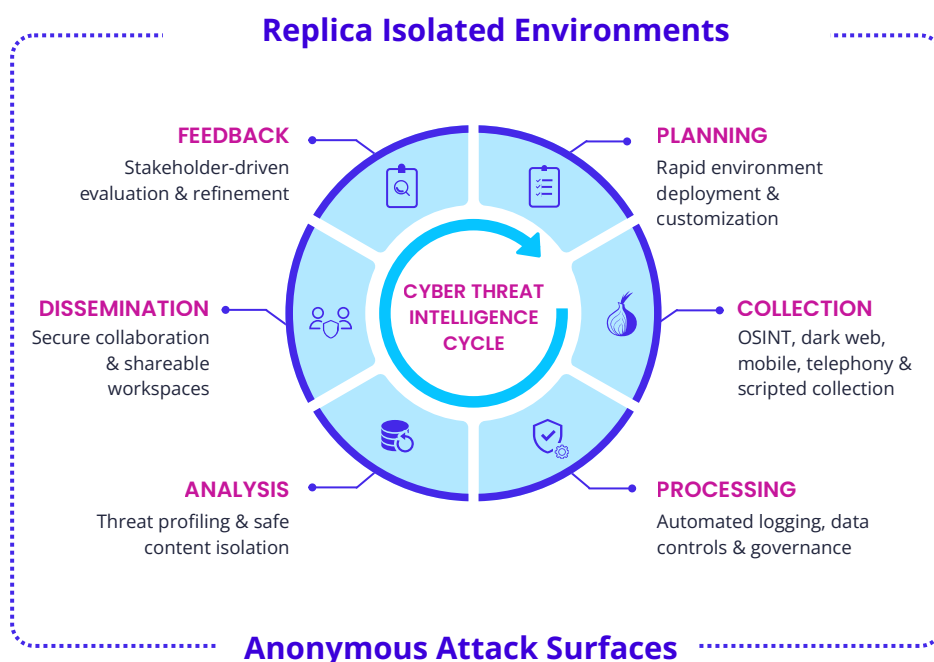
Replica Isolated Environments

FEEDBACK
Stakeholder-driven evaluation & refinement

PLANNING
Rapid environment deployment & customization

CYBER THREAT INTELLIGENCE CYCLE

DISSEMINATION
Secure collaboration & shareable workspaces

COLLECTION
OSINT, dark web, mobile, telephony & scripted collection

ANALYSIS
Threat profiling & safe content isolation

PROCESSING
Automated logging, data controls & governance

Anonymous Attack Surfaces